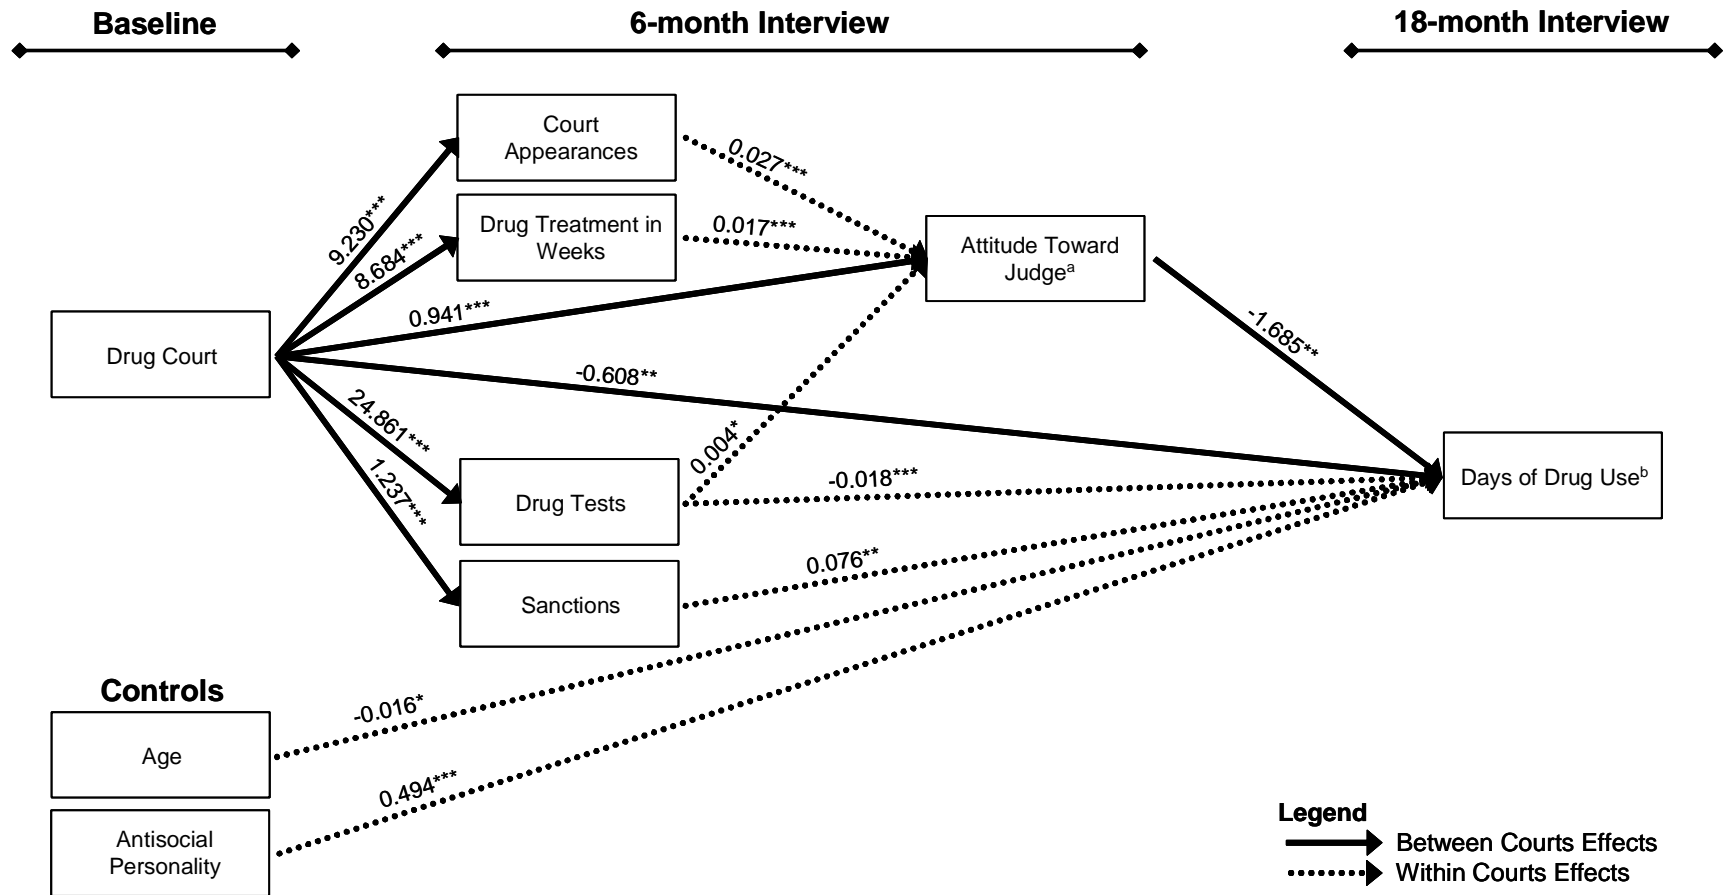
Baseline

6-month Interview

18-month Interview

Court Appearances

Drug Treatment in Weeks

Attitude Toward Judge$^{a}$

Drug Court

Drug Tests

Sanctions

Days of Drug Use$^{b}$

9.230***

8.684***

0.941***

-0.608**

24.861***

1.237***

0.027***

0.017***

0.004*

-0.018***

0.076**

-1.685**

Controls

Age

Antisocial Personality

-0.016*

0.494***

Legend

Between Courts Effects

Within Courts Effects